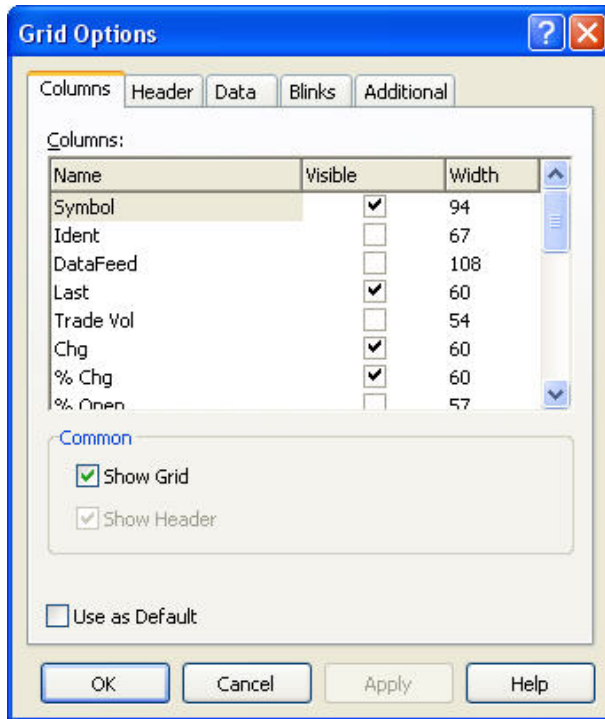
Grid Options

Columns | Header | Data | Blinks | Additional

Columns:

| Name | Visible | Width |
|---|---|---|
| Symbol | ✔ | 94 |
| Ident | | 67 |
| DataFeed | | 108 |
| Last | ✔ | 60 |
| Trade Vol | | 54 |
| Chg | ✔ | 60 |
| % Chg | ✔ | 60 |
| % Open | | 57 |

Common

☑ Show Grid

☑ Show Header

☐ Use as Default

OK  Cancel  Apply  Help